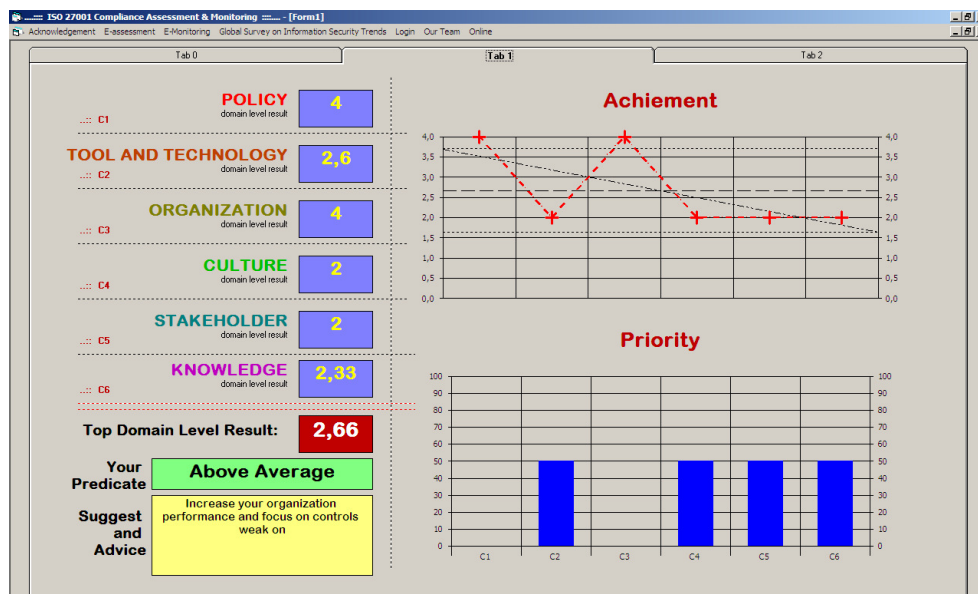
....::: ISO 27001 Compliance Assessment & Monitoring :::.... - [Form1]

Acknowledgement E-assessment E-Monitoring Global Survey on Information Security Trends Login Our Team Online

Tab 0 | Tab 1 | Tab 2

POLICY
domain level result
4
...:: C1

TOOL AND TECHNOLOGY
domain level result
2,6
...:: C2

ORGANIZATION
domain level result
4
...:: C3

CULTURE
domain level result
2
...:: C4

STAKEHOLDER
domain level result
2
...:: C5

KNOWLEDGE
domain level result
2,33
...:: C6

Top Domain Level Result: 2,66

Your Predicate
Above Average

Suggest and Advice
Increase your organization performance and focus on controls weak on

Achiement

4,0 3,5 3,0 2,5 2,0 1,5 1,0 0,5 0,0

Priority

100 90 80 70 60 50 40 30 20 10 0

C1 C2 C3 C4 C5 C6